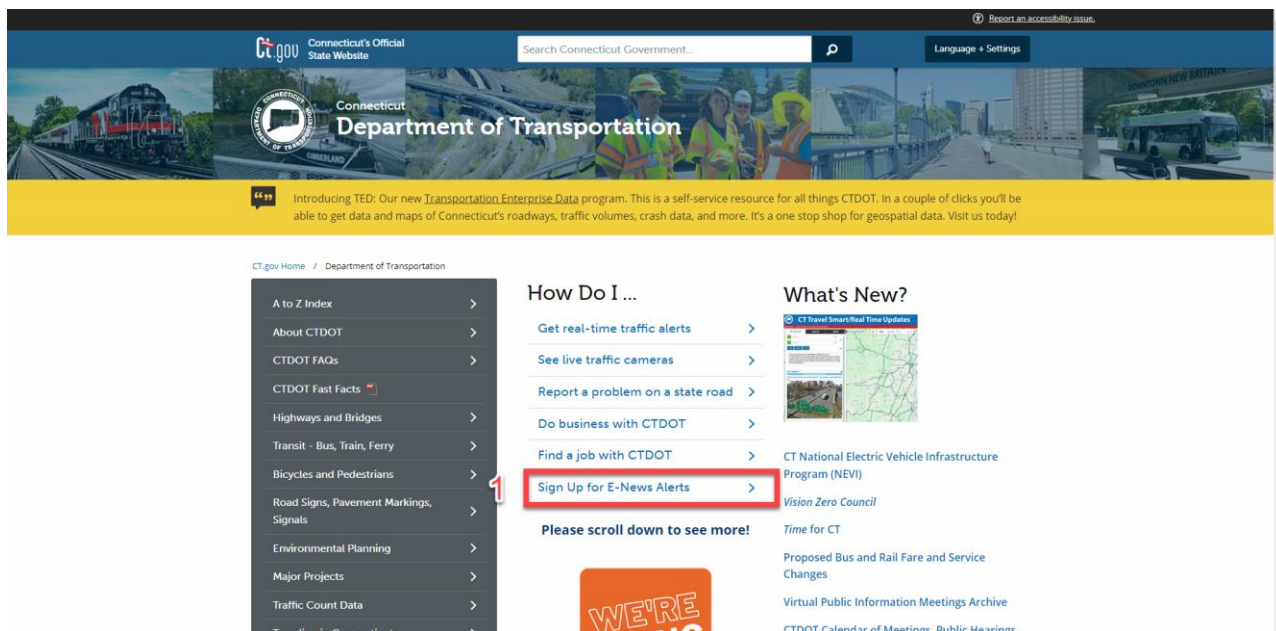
Report an accessibility issue.

Ct.gov Connecticut's Official State Website

Search Connecticut Government...

Language + Settings

Connecticut
Department of Transportation

DOWNTOWN NEW BRITAIN

Introducing TED: Our new Transportation Enterprise Data program. This is a self-service resource for all things CTDOT. In a couple of clicks you'll be able to get data and maps of Connecticut's roadways, traffic volumes, crash data, and more. It's a one stop shop for geospatial data. Visit us today!

CT.gov Home / Department of Transportation

A to Z Index
About CTDOT
CTDOT FAQs
CTDOT Fast Facts
Highways and Bridges
Transit - Bus, Train, Ferry
Bicycles and Pedestrians
Road Signs, Pavement Markings, Signals
Environmental Planning
Major Projects
Traffic Count Data
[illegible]

How Do I ...

Get real-time traffic alerts
See live traffic cameras
Report a problem on a state road
Do business with CTDOT
Find a job with CTDOT
1
Sign Up for E-News Alerts

Please scroll down to see more!

WE'RE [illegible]

What's New?

CT Travel Smart/Real Time Updates

CT National Electric Vehicle Infrastructure Program (NEVI)

Vision Zero Council

Time for CT

Proposed Bus and Rail Fare and Service Changes

Virtual Public Information Meetings Archive

CTDOT Calendar of Meetings, Public Hearings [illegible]